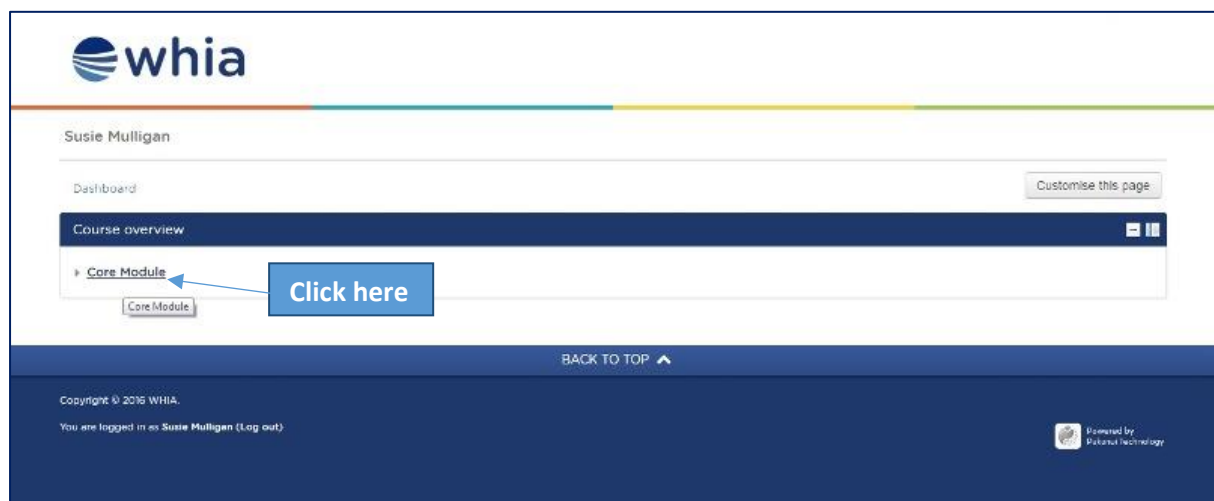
whia

Susie Mulligan

Dashboard

Customise this page

Course overview

Core Module

Click here

Core Module

BACK TO TOP

Copyright © 2016 WHIA.

You are logged in as Susie Mulligan (Log out)

Powered by Pukunui technology